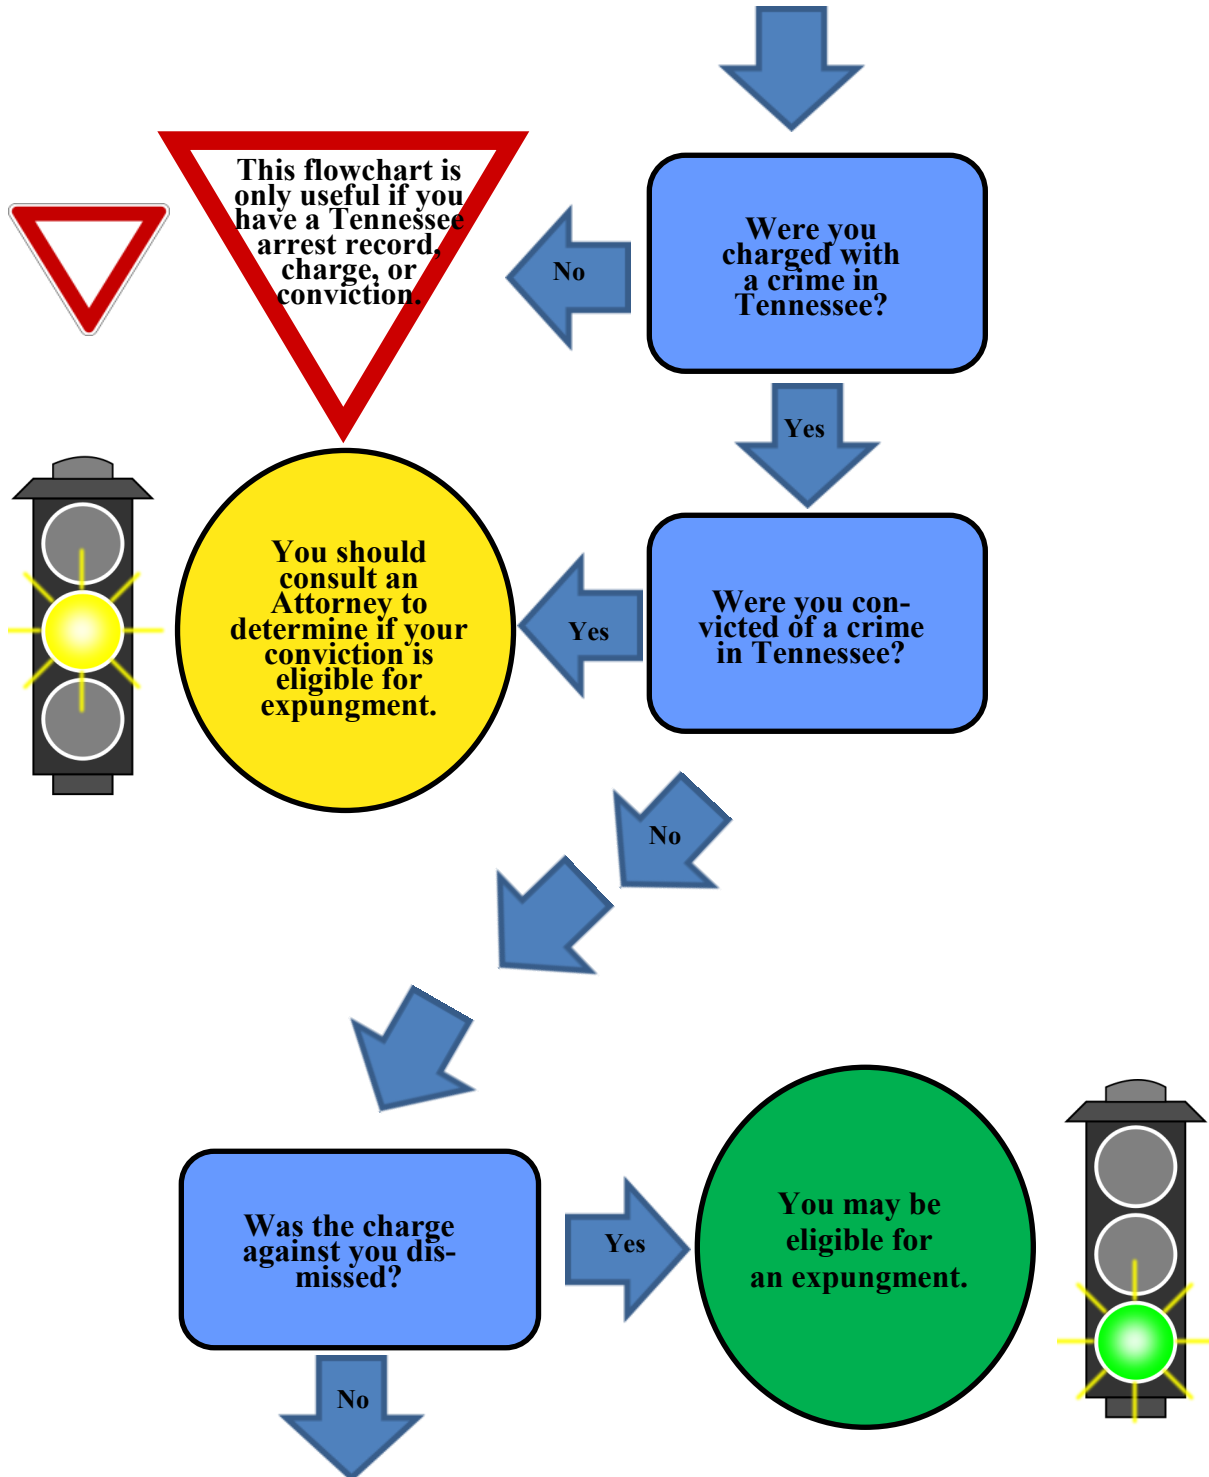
This flowchart is only useful if you have a Tennessee arrest record, charge, or conviction.

No

Were you charged with a crime in Tennessee?

Yes

You should consult an Attorney to determine if your conviction is eligible for expungment.

Yes

Were you convicted of a crime in Tennessee?

No

Was the charge against you dismissed?

Yes

You may be eligible for an expungment.

No